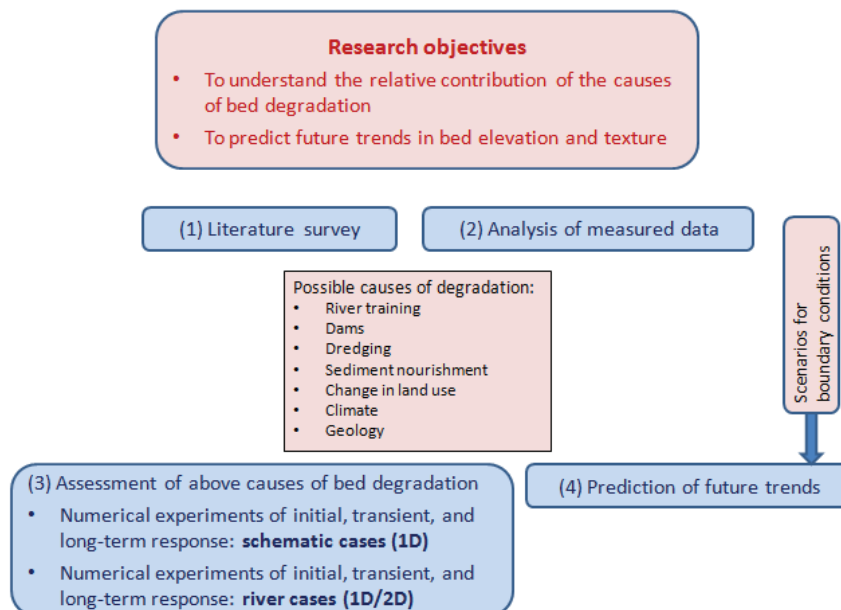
Research objectives

- To understand the relative contribution of the causes of bed degradation
- To predict future trends in bed elevation and texture

(1) Literature survey

(2) Analysis of measured data

Scenarios for boundary conditions

Possible causes of degradation:
- River training
- Dams
- Dredging
- Sediment nourishment
- Change in land use
- Climate
- Geology

(3) Assessment of above causes of bed degradation
- Numerical experiments of initial, transient, and long-term response: **schematic cases (1D)**
- Numerical experiments of initial, transient, and long-term response: **river cases (1D/2D)**

(4) Prediction of future trends